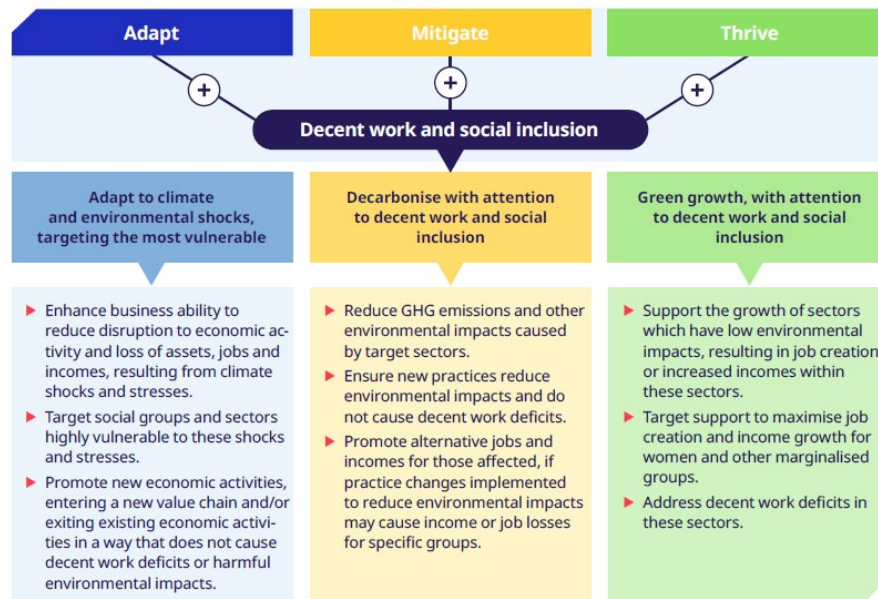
Adapt

Mitigate

Thrive

+

+

+

Decent work and social inclusion

Adapt to climate and environmental shocks, targeting the most vulnerable

- Enhance business ability to reduce disruption to economic activity and loss of assets, jobs and incomes, resulting from climate shocks and stresses.
- Target social groups and sectors highly vulnerable to these shocks and stresses.
- Promote new economic activities, entering a new value chain and/or exiting existing economic activities in a way that does not cause decent work deficits or harmful environmental impacts.

Decarbonise with attention to decent work and social inclusion

- Reduce GHG emissions and other environmental impacts caused by target sectors.
- Ensure new practices reduce environmental impacts and do not cause decent work deficits.
- Promote alternative jobs and incomes for those affected, if practice changes implemented to reduce environmental impacts may cause income or job losses for specific groups.

Green growth, with attention to decent work and social inclusion

- Support the growth of sectors which have low environmental impacts, resulting in job creation or increased incomes within these sectors.
- Target support to maximise job creation and income growth for women and other marginalised groups.
- Address decent work deficits in these sectors.